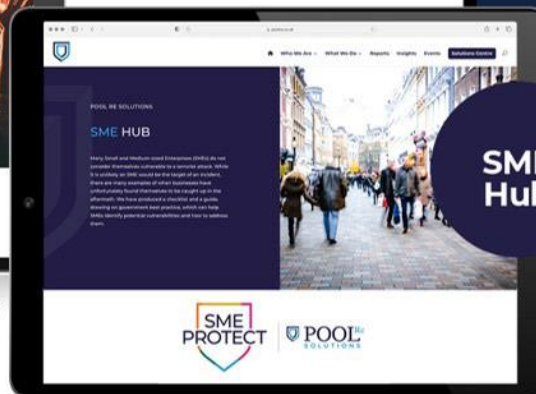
Who We Are What We Do Reports Insights Events Solutions Centre

POOL RE SOLUTIONS

SME HUB

Many Small and Medium-sized Enterprises (SMEs) do not consider themselves vulnerable to a terrorist attack. While it is unlikely an SME would be the target of an incident, there are many examples of when businesses have unfortunately found themselves to be caught up in the aftermath. We have produced a checklist and a guide, drawing on government best practice, which can help SMEs identify potential vulnerabilities and how to address them.

SME Hu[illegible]

SME PROTECT

POOL Re SOLUTIONS